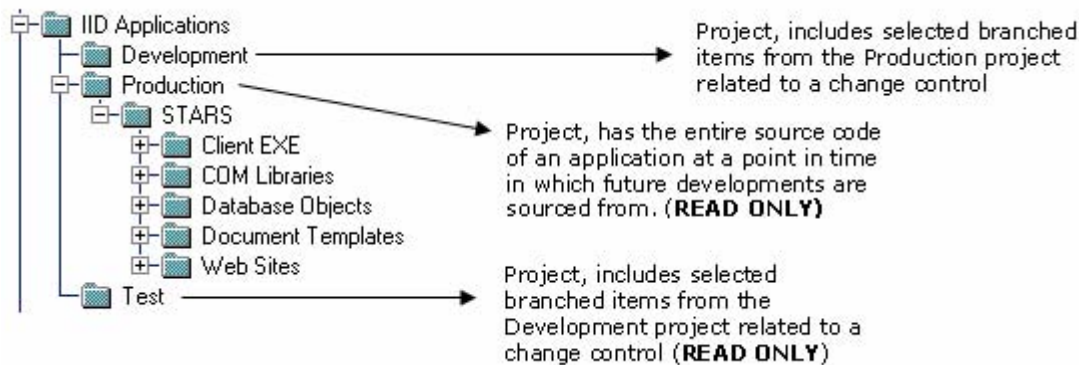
IID Applications
Development
Production
STARS
Client EXE
COM Libraries
Database Objects
Document Templates
Web Sites
Test

Project, includes selected branched items from the Production project related to a change control

Project, has the entire source code of an application at a point in time in which future developments are sourced from. (**READ ONLY**)

Project, includes selected branched items from the Development project related to a change control (**READ ONLY**)